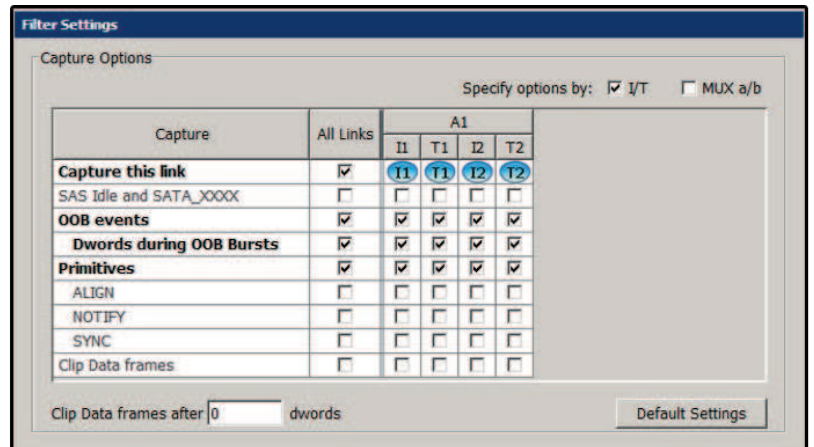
Filter Settings

Capture Options

Specify options by: ☑ I/T ☐ MUX a/b

| Capture | All Links | A1 I1 | A1 T1 | A1 I2 | A1 T2 |
|---|---|---|---|---|---|
| Capture this link | ☑ | I1 | T1 | I2 | T2 |
| SAS Idle and SATA_XXXX | ☐ | ☐ | ☐ | ☐ | ☐ |
| OOB events | ☑ | ☑ | ☑ | ☑ | ☑ |
| Dwords during OOB Bursts | ☑ | ☑ | ☑ | ☑ | ☑ |
| Primitives | ☑ | ☑ | ☑ | ☑ | ☑ |
| ALIGN | ☐ | ☐ | ☐ | ☐ | ☐ |
| NOTIFY | ☐ | ☐ | ☐ | ☐ | ☐ |
| SYNC | ☐ | ☐ | ☐ | ☐ | ☐ |
| Clip Data frames | ☐ | ☐ | ☐ | ☐ | ☐ |

Clip Data frames after 0 dwords

Default Settings